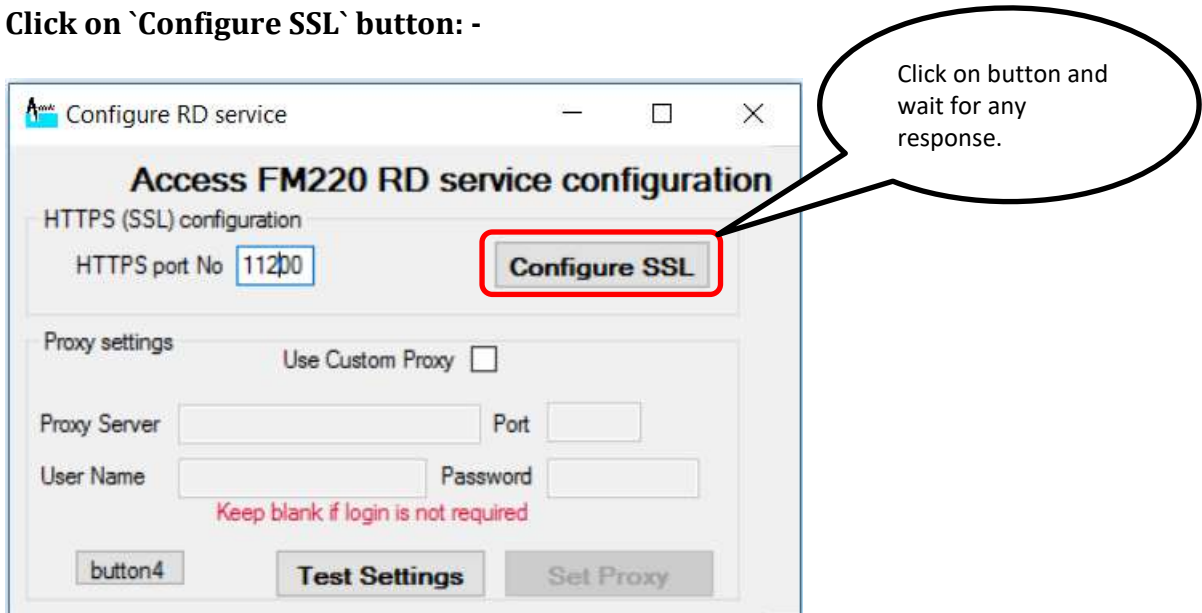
**Click on `Configure SSL` button: -**

Click on button and wait for any response.

Configure RD service

Access FM220 RD service configuration

HTTPS (SSL) configuration

HTTPS port No 11200

Configure SSL

Proxy settings

Use Custom Proxy

Proxy Server

Port

User Name

Password

Keep blank if login is not required

button4

Test Settings

Set Proxy